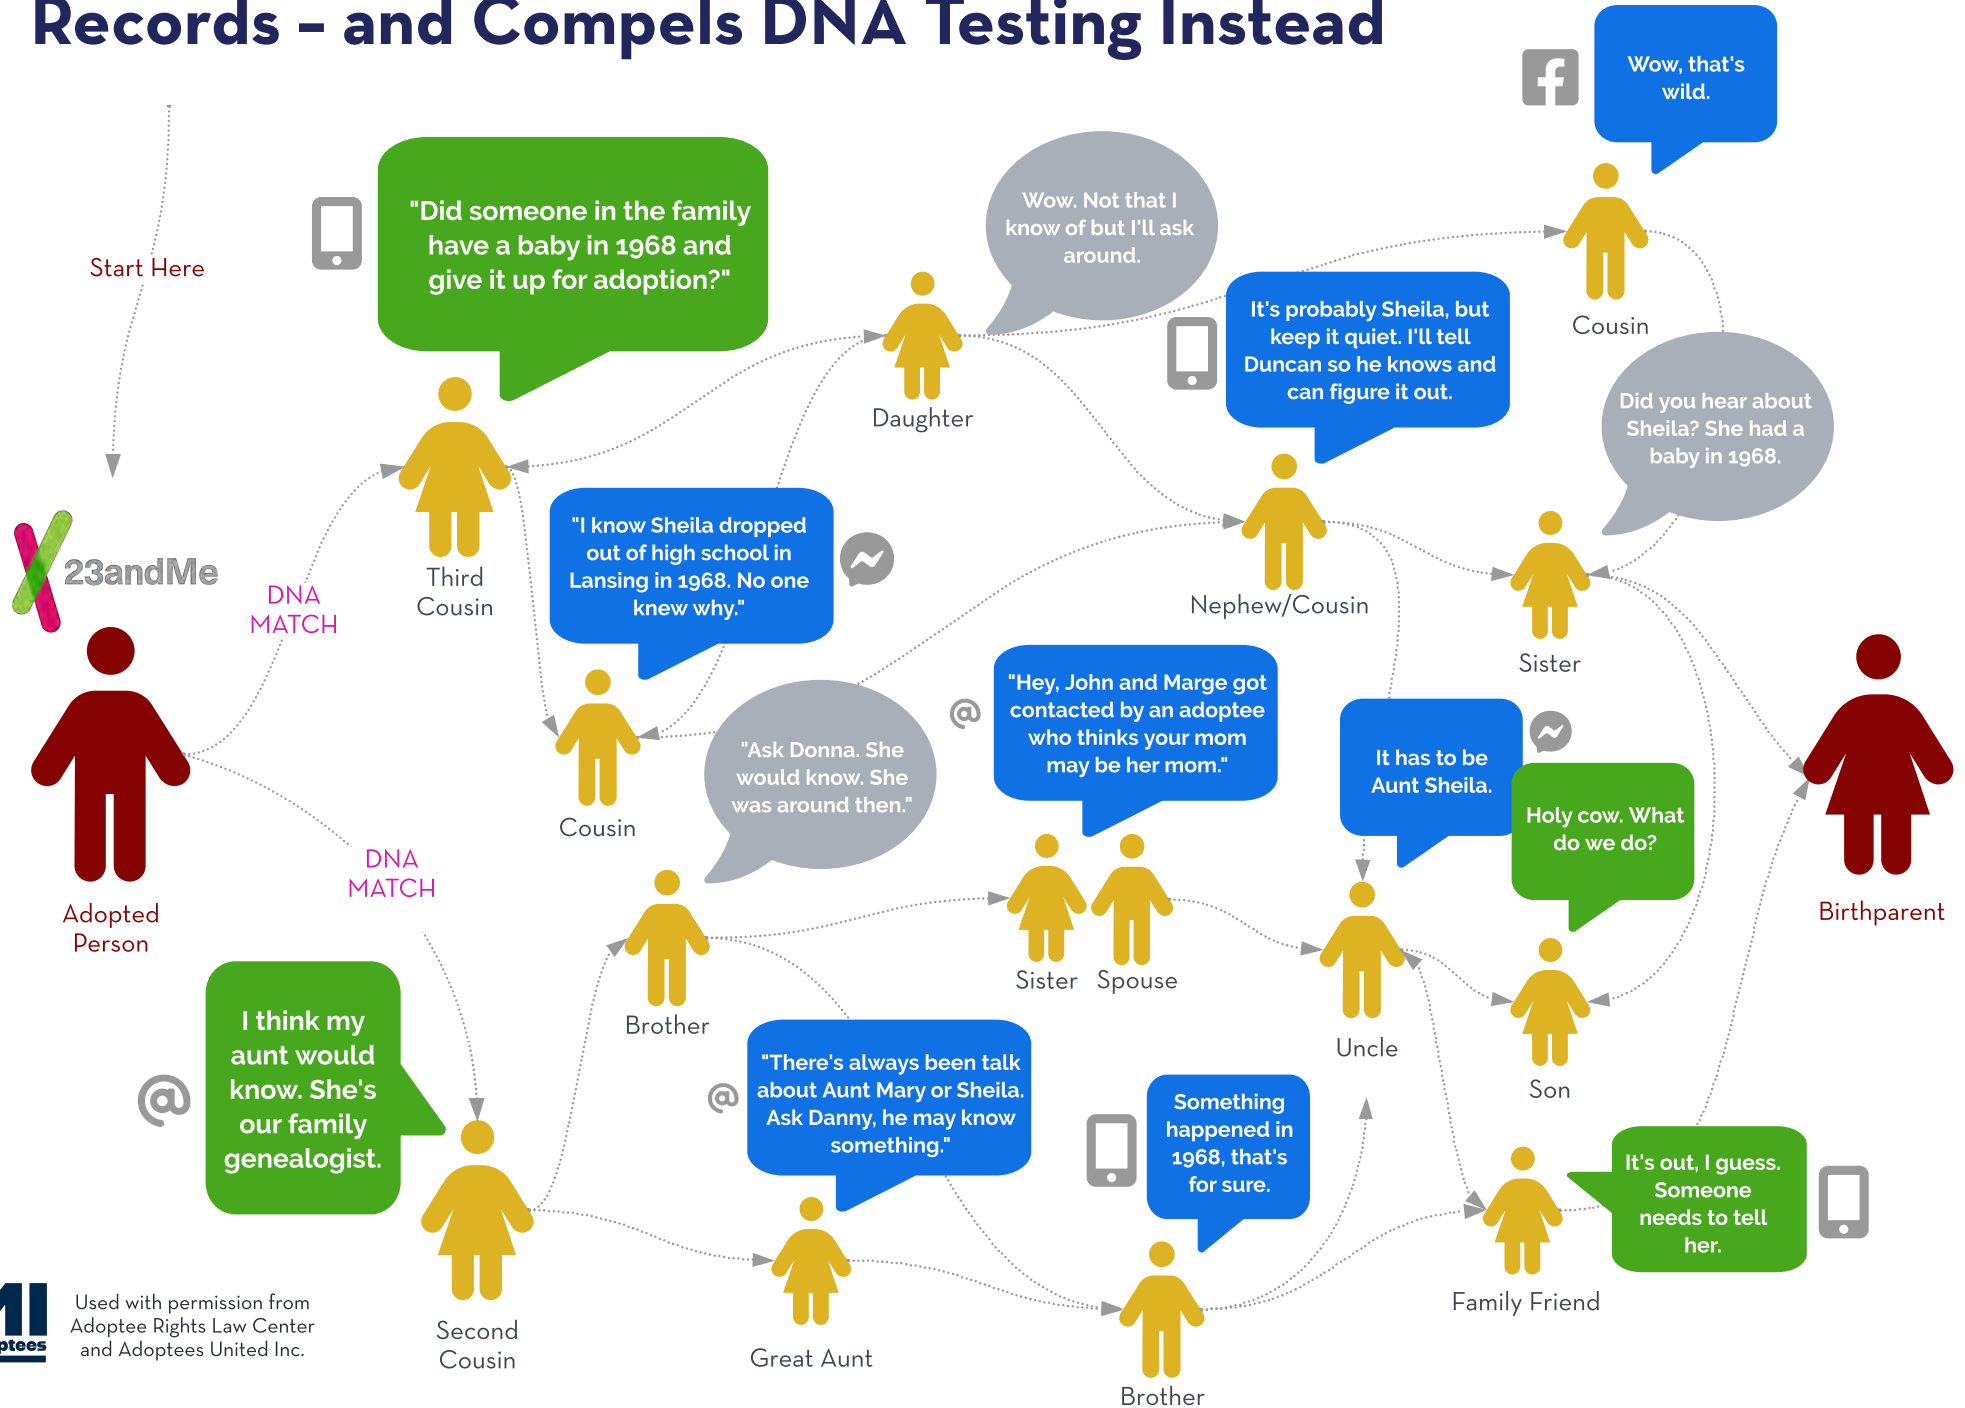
Records – and Compels DNA Testing Instead

Start Here

23andMe

DNA MATCH

DNA MATCH

Adopted Person

"Did someone in the family have a baby in 1968 and give it up for adoption?"

Third Cousin

Daughter

Wow. Not that I know of but I'll ask around.

Wow, that's wild.

Cousin

It's probably Sheila, but keep it quiet. I'll tell Duncan so he knows and can figure it out.

Did you hear about Sheila? She had a baby in 1968.

Nephew/Cousin

Sister

"I know Sheila dropped out of high school in Lansing in 1968. No one knew why."

Cousin

"Ask Donna. She would know. She was around then."

"Hey, John and Marge got contacted by an adoptee who thinks your mom may be her mom."

It has to be Aunt Sheila.

Holy cow. What do we do?

Birthparent

Brother

Sister

Spouse

Uncle

Son

I think my aunt would know. She's our family genealogist.

"There's always been talk about Aunt Mary or Sheila. Ask Danny, he may know something."

Something happened in 1968, that's for sure.

It's out, I guess. Someone needs to tell her.

Second Cousin

Great Aunt

Brother

Family Friend

Used with permission from Adoptee Rights Law Center and Adoptees United Inc.

ptees